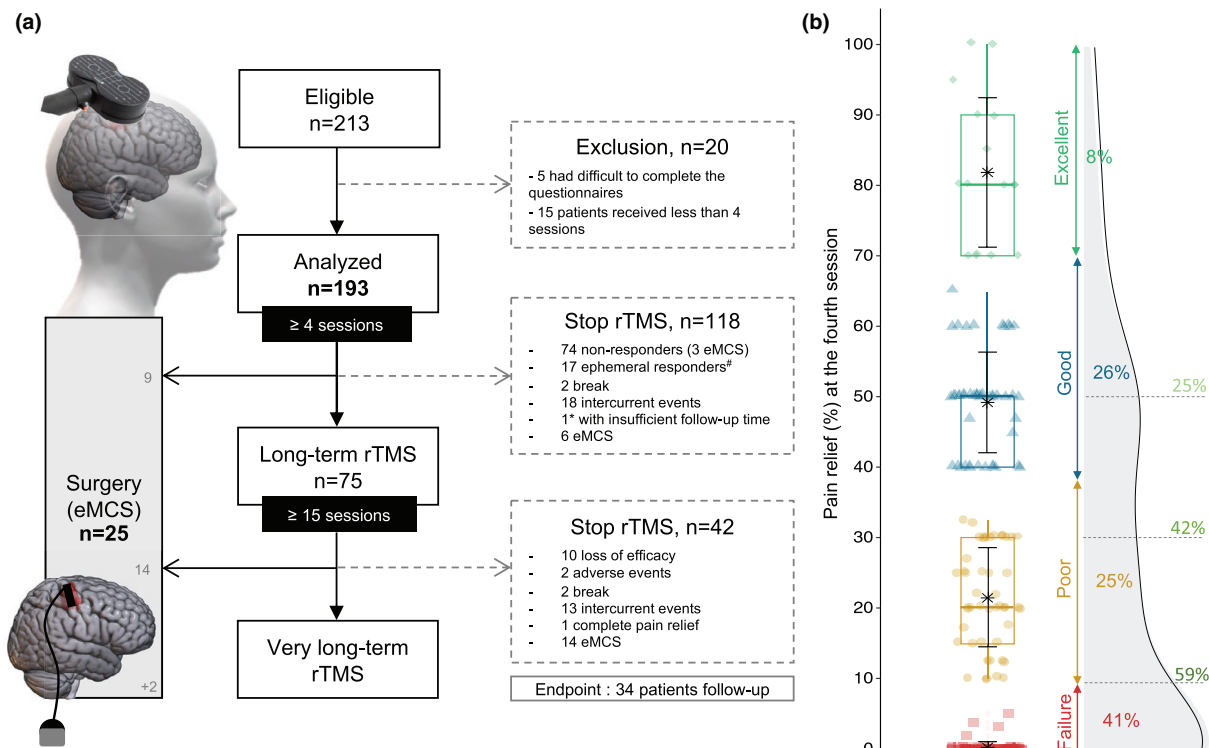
(a)

Eligible
n=213

Exclusion, n=20
- 5 had difficult to complete the questionnaires
- 15 patients received less than 4 sessions

Analyzed
n=193
≥ 4 sessions

Stop rTMS, n=118
- 74 non-responders (3 eMCS)
- 17 ephemeral responders#
- 2 break
- 18 intercurrent events
- 1* with insufficient follow-up time
- 6 eMCS

9

Surgery
(eMCS)
n=25

Long-term rTMS
n=75
≥ 15 sessions

Stop rTMS, n=42
- 10 loss of efficacy
- 2 adverse events
- 2 break
- 13 intercurrent events
- 1 complete pain relief
- 14 eMCS

14

Very long-term rTMS

+2

Endpoint : 34 patients follow-up

(b)

Pain relief (%) at the fourth session

100
90
80
70
60
50
40
30
20
10
0

Excellent 8%
Good 26%
Poor 25%
Failure 41%

25%
42%
59%